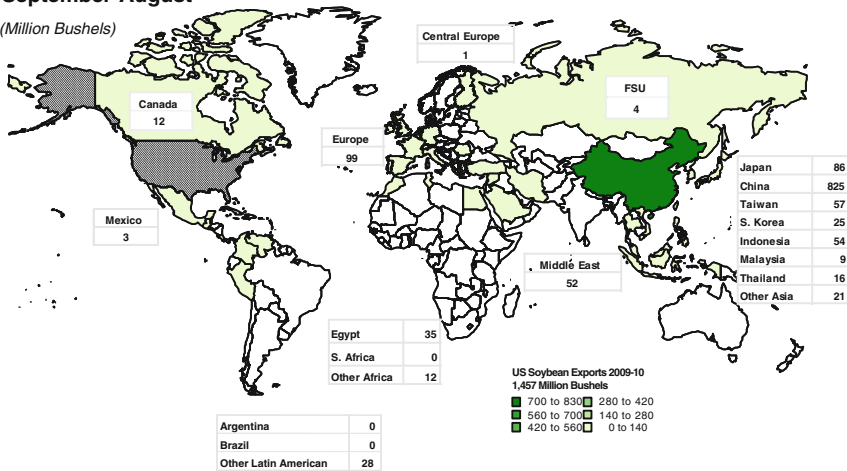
September-August

(Million Bushels)

Central Europe
1

Canada
12

FSU
4

Europe
99

| Japan | 86 |
|---|---|
| China | 825 |
| Taiwan | 57 |
| S. Korea | 25 |
| Indonesia | 54 |
| Malaysia | 9 |
| Thailand | 16 |
| Other Asia | 21 |

Mexico
3

Middle East
52

| Egypt | 35 |
|---|---|
| S. Africa | 0 |
| Other Africa | 12 |

US Soybean Exports 2009-10
1,457 Million Bushels
700 to 830
560 to 700
420 to 560
280 to 420
140 to 280
0 to 140

| Argentina | 0 |
|---|---|
| Brazil | 0 |
| Other Latin American | 28 |